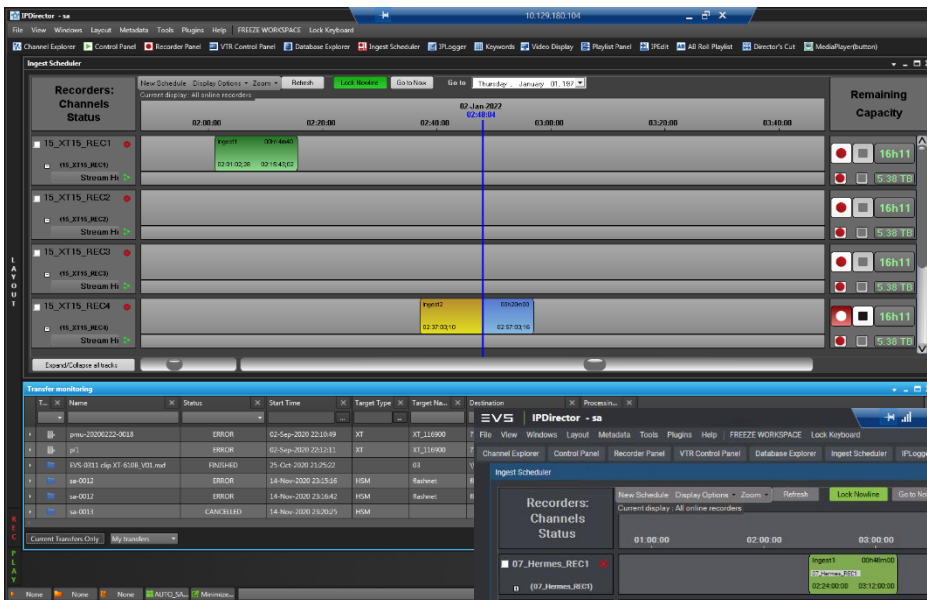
IPDirector - sa

10.129.180.104

File View Windows Layout Metadata Tools Plugins Help FREEZE WORKSPACE Lock Keyboard

Channel Explorer Control Panel Recorder Panel VTR Control Panel Database Explorer Ingest Scheduler IPLogger Keywords Video Display Playlist Panel IPEdit AB Roll Playlist Director's Cut MediaPlayer(button)

Ingest Scheduler

Recorders: Channels Status

New Schedule Display Options Zoom Refresh Lock Nowline Go to Now Go to Thursday , January 01, 197

Current display : All online recorders

02-Jan-2022
02:48:04

02:00:00 02:20:00 02:40:00 03:00:00 03:20:00 03:40:00

Remaining Capacity

15_XT15_REC1
(15_XT15_REC1)
Stream Hi

Ingest1 00h14m40
02:01:02;30 02:15:42;02

16h11
5.38 TB

15_XT15_REC2
(15_XT15_REC2)
Stream Hi

16h11
5.38 TB

15_XT15_REC3
(15_XT15_REC3)
Stream Hi

16h11
5.38 TB

15_XT15_REC4
(15_XT15_REC4)
Stream Hi

Ingest2 00h20m00
02:37:03;10 02:57:03;10

16h11
5.38 TB

Expand/Collapse all tracks

LAYOUT

Transfer monitoring

| T... | Name | Status | Start Time | Target Type | Target Na... | Destination | Processin... |
|---|---|---|---|---|---|---|---|
| | pmu-20200222-0018 | ERROR | 02-Sep-2020 22:10:49 | XT | XT_116900 | | |
| | p/1 | ERROR | 02-Sep-2020 22:12:11 | XT | XT_116900 | | |
| | EVS-0011 clip XT-6108_V01.mxf | FINISHED | 25-Oct-2020 21:25:22 | | 03 | | |
| | sa-0012 | ERROR | 14-Nov-2020 23:15:16 | HSM | flashnet | | |
| | sa-0012 | ERROR | 14-Nov-2020 23:16:42 | HSM | flashnet | | |
| | sa-0013 | CANCELLED | 14-Nov-2020 23:20:25 | HSM | | | |

Current Transfers Only My transfers

REC PLAY

None None None AUTO_SA... Minimize...

EVS IPDirector - sa

File View Windows Layout Metadata Tools Plugins Help FREEZE WORKSPACE Lock Keyboard

Channel Explorer Control Panel Recorder Panel VTR Control Panel Database Explorer Ingest Scheduler IPLogge

Ingest Scheduler

Recorders: Channels Status

New Schedule Display Options Zoom Refresh Lock Nowline Go to No

Current display : All online recorders

01:00:00 02:00:00 03:00:00

07_Hermes_REC1
(07_Hermes_REC1)

Ingest1 00h48m00
07_Hermes_REC1
02:24:00:00 03:12:00:00